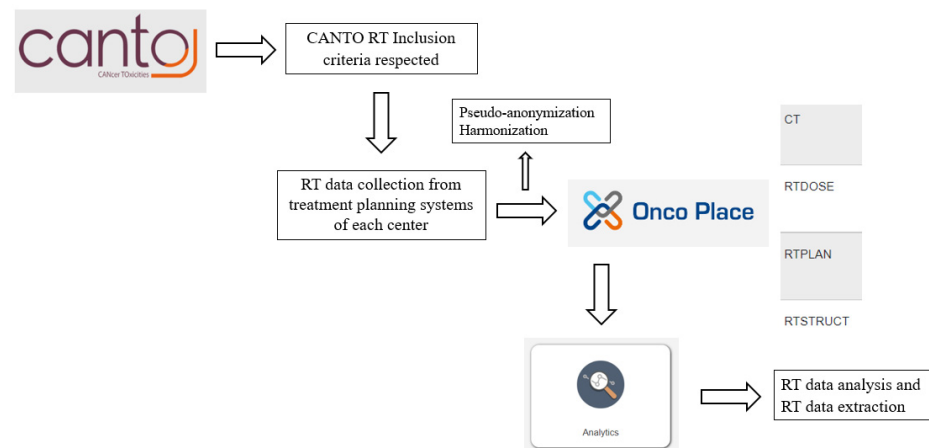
canto
CANcer TOxicities

CANTO RT Inclusion criteria respected

Pseudo-anonymization
Harmonization

RT data collection from treatment planning systems of each center

Onco Place

CT

RTDOSE

RTPLAN

RTSTRUCT

Analytics

RT data analysis and RT data extraction